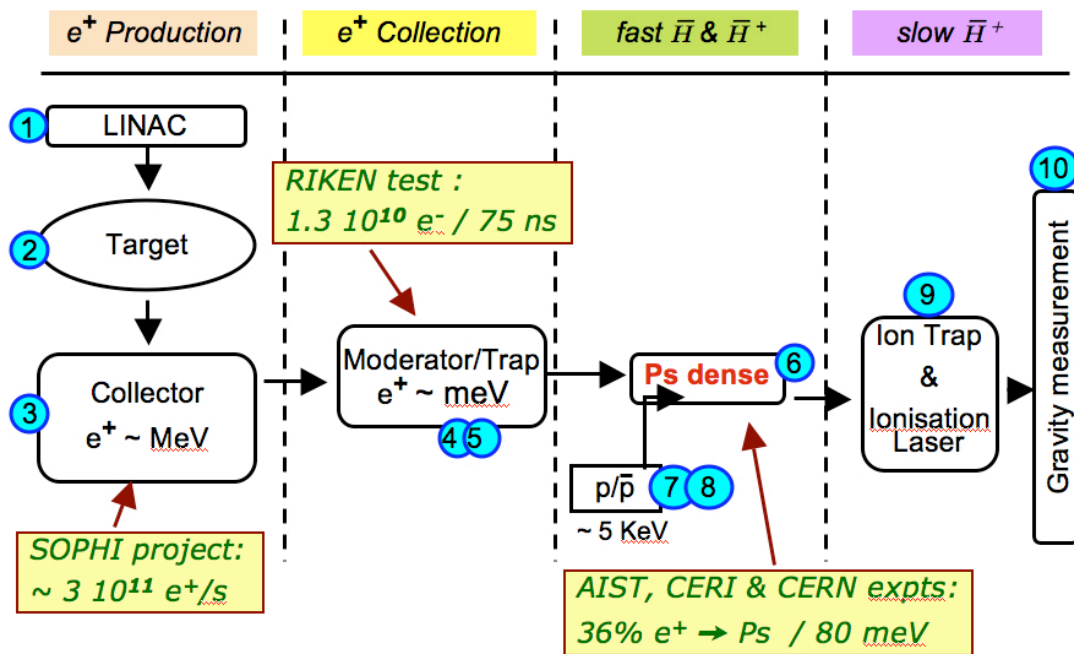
$e^+$ Production

$e^+$ Collection

fast $\bar{H}$ & $\bar{H}^+$

slow $\bar{H}^+$

1 LINAC

2 Target

3 Collector $e^+$ ~ MeV

SOPHI project: ~ 3 $10^{11}$ $e^+/s$

RIKEN test : 1.3 $10^{10}$ $e^-$ / 75 ns

Moderator/Trap $e^+$ ~ meV

4 5

Ps dense 6

$p/\bar{p}$ 7 8

~ 5 KeV

AIST, CERI & CERN expts: 36% $e^+ \rightarrow$ Ps / 80 meV

9 Ion Trap & Ionisation Laser

10 Gravity measurement